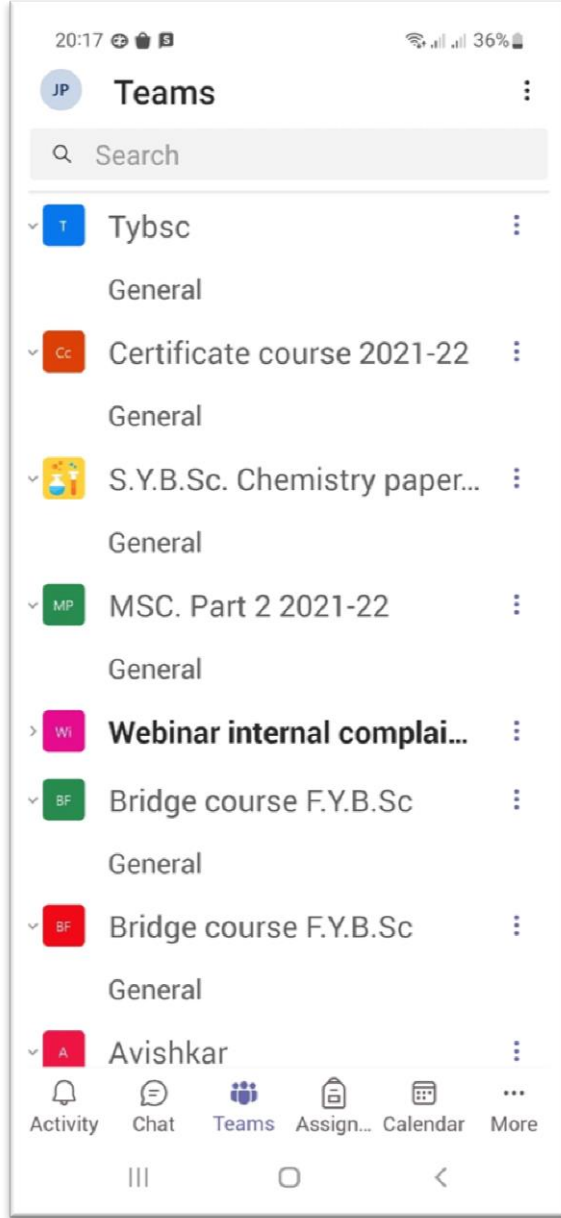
20:17 36%

JP Teams

Search

T Tybsc

General

Cc Certificate course 2021-22

General

S.Y.B.Sc. Chemistry paper...

General

MP MSC. Part 2 2021-22

General

Wi **Webinar internal complai...**

BF Bridge course F.Y.B.Sc

General

BF Bridge course F.Y.B.Sc

General

A Avishkar

Activity Chat Teams Assign... Calendar More